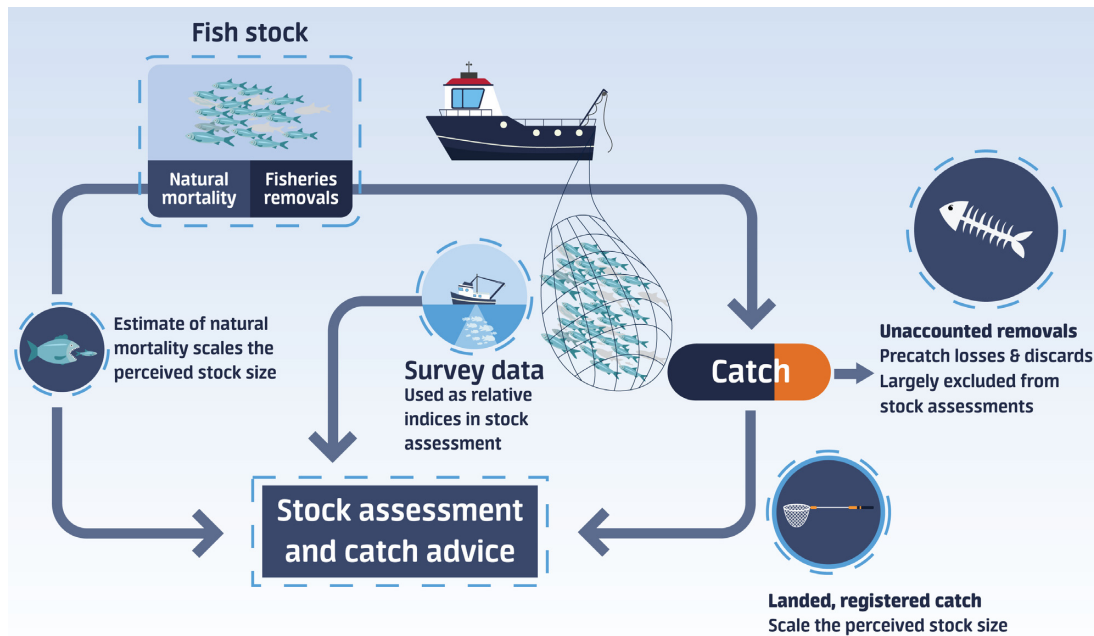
Fish stock

Natural mortality

Fisheries removals

Estimate of natural mortality scales the perceived stock size

Survey data
Used as relative indices in stock assessment

Catch

Unaccounted removals
Precatch losses & discards
Largely excluded from stock assessments

Stock assessment and catch advice

Landed, registered catch
Scale the perceived stock size